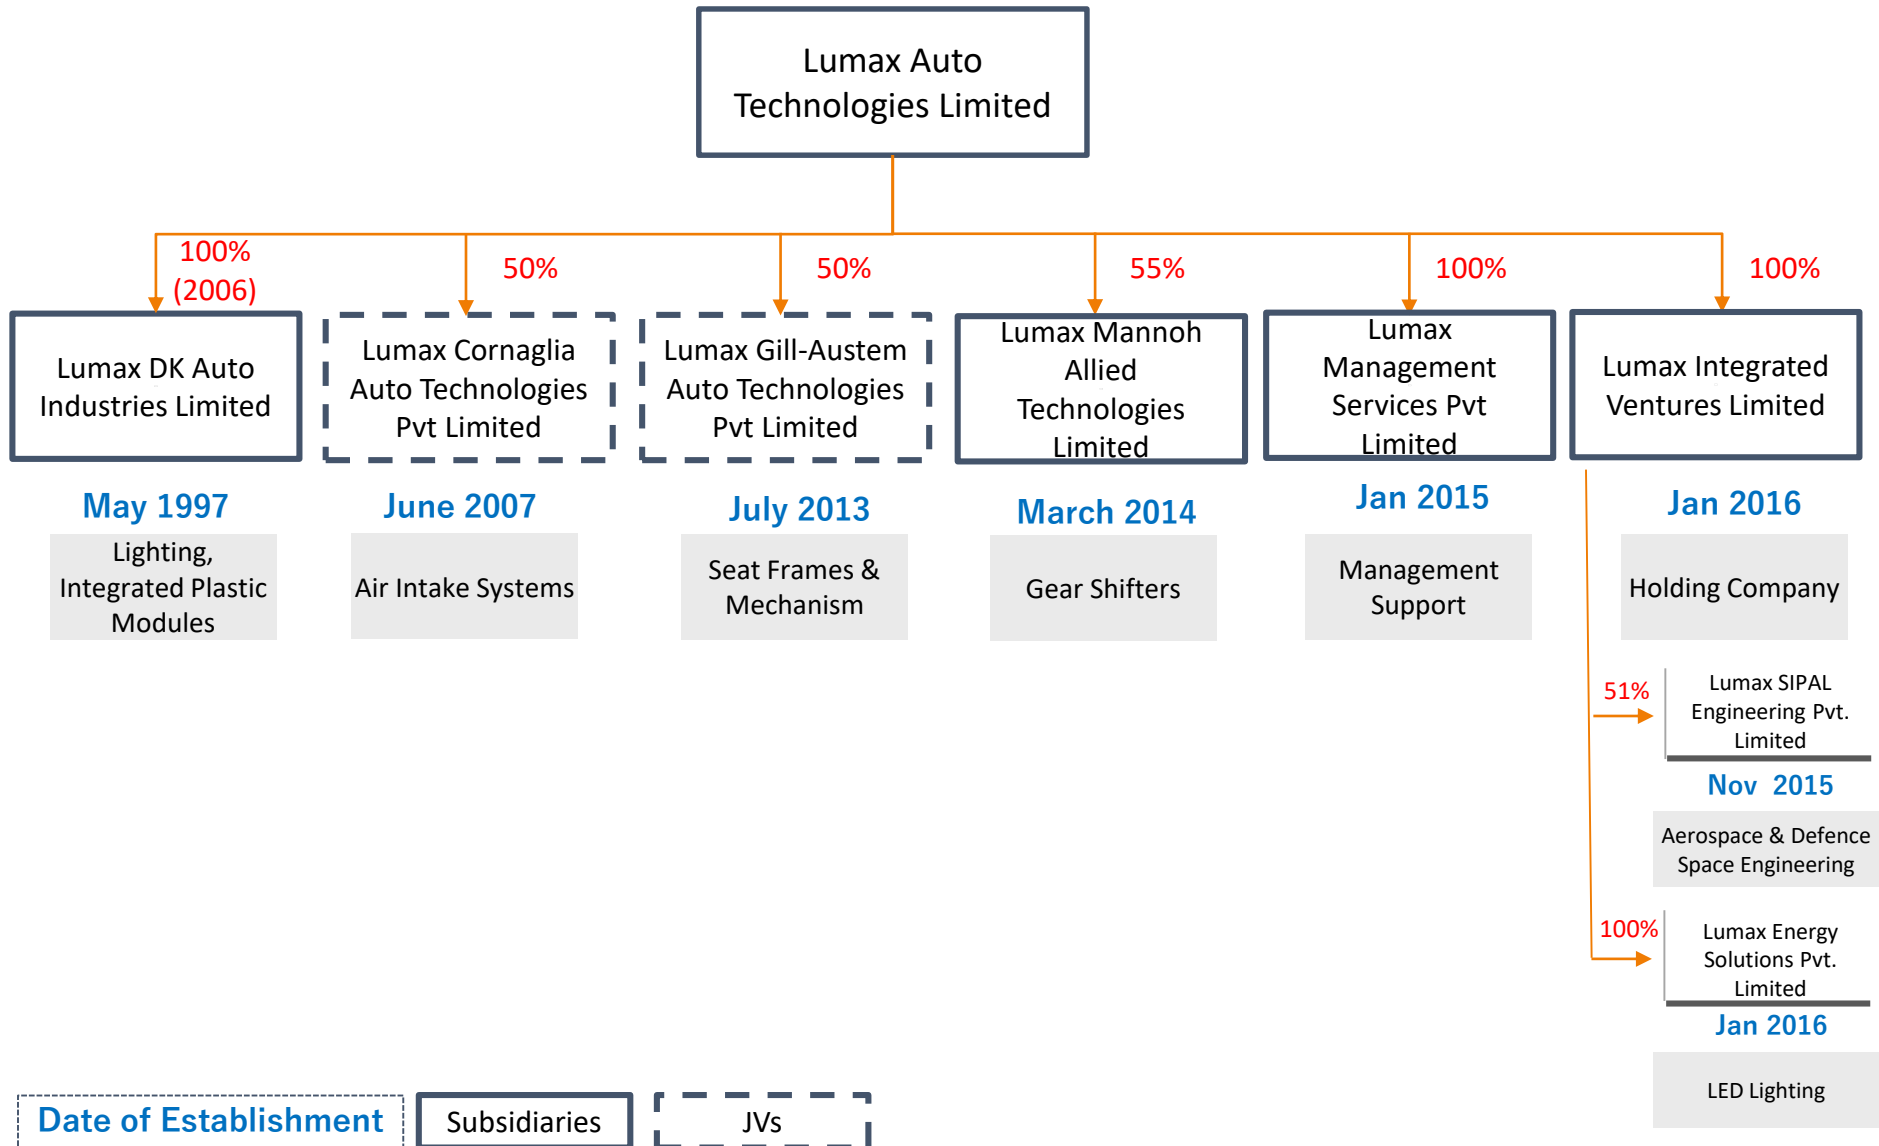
Lumax Auto Technologies Limited

100% (2006)

Lumax DK Auto Industries Limited

May 1997

Lighting, Integrated Plastic Modules

50%

Lumax Cornaglia Auto Technologies Pvt Limited

June 2007

Air Intake Systems

50%

Lumax Gill-Austem Auto Technologies Pvt Limited

July 2013

Seat Frames & Mechanism

55%

Lumax Mannoh Allied Technologies Limited

March 2014

Gear Shifters

100%

Lumax Management Services Pvt Limited

Jan 2015

Management Support

100%

Lumax Integrated Ventures Limited

Jan 2016

Holding Company

51%

Lumax SIPAL Engineering Pvt. Limited

Nov 2015

Aerospace & Defence Space Engineering

100%

Lumax Energy Solutions Pvt. Limited

Jan 2016

LED Lighting

Date of Establishment

Subsidiaries

JVs